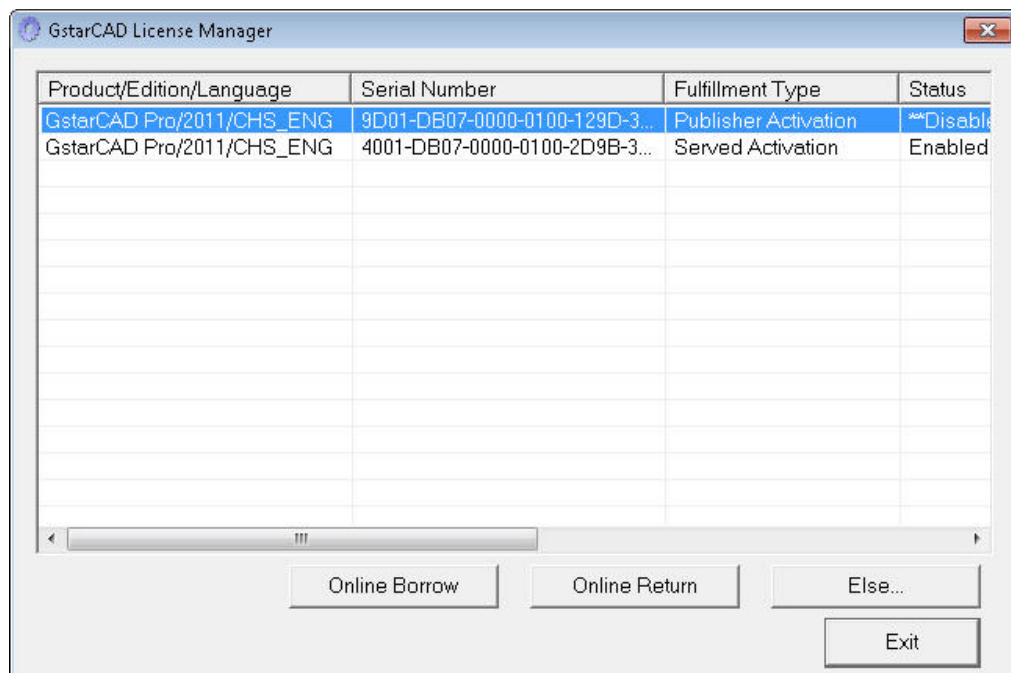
GstarCAD License Manager

| Product/Edition/Language | Serial Number | Fulfillment Type | Status |
|---|---|---|---|
| GstarCAD Pro/2011/CHS_ENG | 9D01-DB07-0000-0100-129D-3... | Publisher Activation | **Disable |
| GstarCAD Pro/2011/CHS_ENG | 4001-DB07-0000-0100-2D9B-3... | Served Activation | Enabled |

Online Borrow
Online Return
Else...
Exit